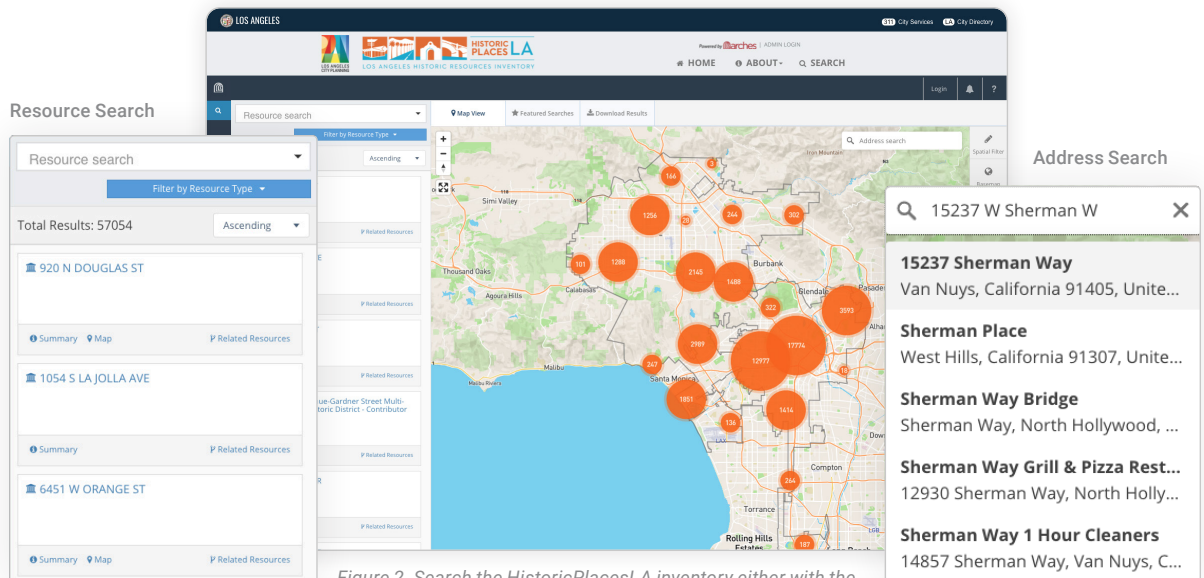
LOS ANGELES

311 City Services LA City Directory

LOS ANGELES CITY PLANNING

HISTORIC PLACES LA
LOS ANGELES HISTORIC RESOURCES INVENTORY

Powered by arches | ADMIN LOGIN

HOME ABOUT SEARCH

Login ?

Resource Search

Resource search

Filter by Resource Type

Total Results: 57054

Ascending

920 N DOUGLAS ST

Summary Map Related Resources

1054 S LA JOLLA AVE

Summary Related Resources

6451 W ORANGE ST

Summary Map Related Resources

Map View Featured Searches Download Results

Address search

Spatial Filter

Basemap

Simi Valley

Thousand Oaks

Agoura Hills

Calabasas

Burbank

Glendale

Malibu

Santa Monica

Compton

Torrance

Rolling Hills Estates

166 1256 244 302 101 1288 2145 1489 322 3593 2989 12977 17774 247 1851 1414 136 264 187

ue-Gardner Street Multi-oric District - Contributor

Address Search

15237 W Sherman W

15237 Sherman Way
Van Nuys, California 91405, Unite...

Sherman Place
West Hills, California 91307, Unite...

Sherman Way Bridge
Sherman Way, North Hollywood, ...

Sherman Way Grill & Pizza Rest...
12930 Sherman Way, North Holly...

Sherman Way 1 Hour Cleaners
14857 Sherman Way, Van Nuys, C...

Figure 2. Search the HistoricPlacesLA inventory either with the